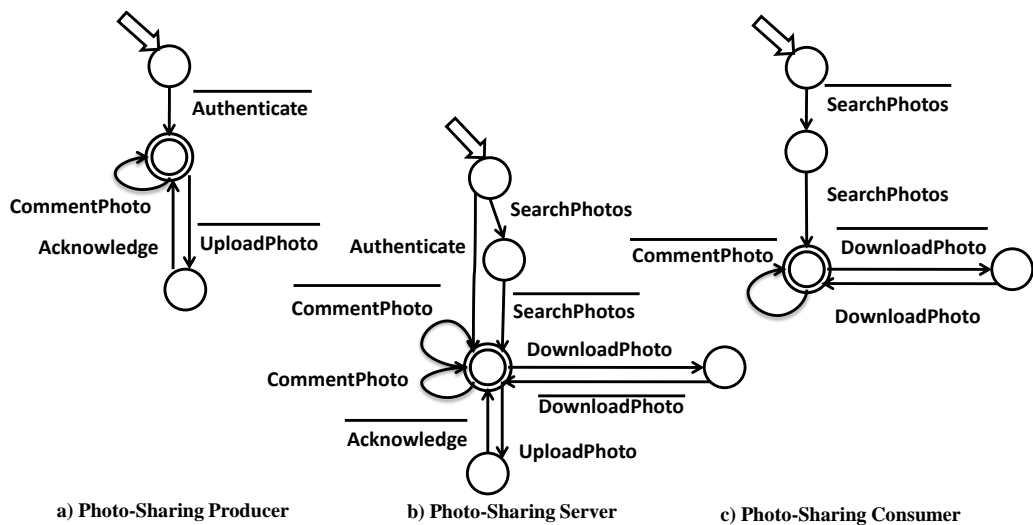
$\overline{\text{Authenticate}}$

CommentPhoto

Acknowledge

$\overline{\text{UploadPhoto}}$

a) Photo-Sharing Producer

SearchPhotos

Authenticate

$\overline{\text{CommentPhoto}}$

$\overline{\text{SearchPhotos}}$

CommentPhoto

DownloadPhoto

$\overline{\text{DownloadPhoto}}$

$\overline{\text{Acknowledge}}$

UploadPhoto

b) Photo-Sharing Server

$\overline{\text{SearchPhotos}}$

SearchPhotos

$\overline{\text{CommentPhoto}}$

$\overline{\text{DownloadPhoto}}$

DownloadPhoto

c) Photo-Sharing Consumer